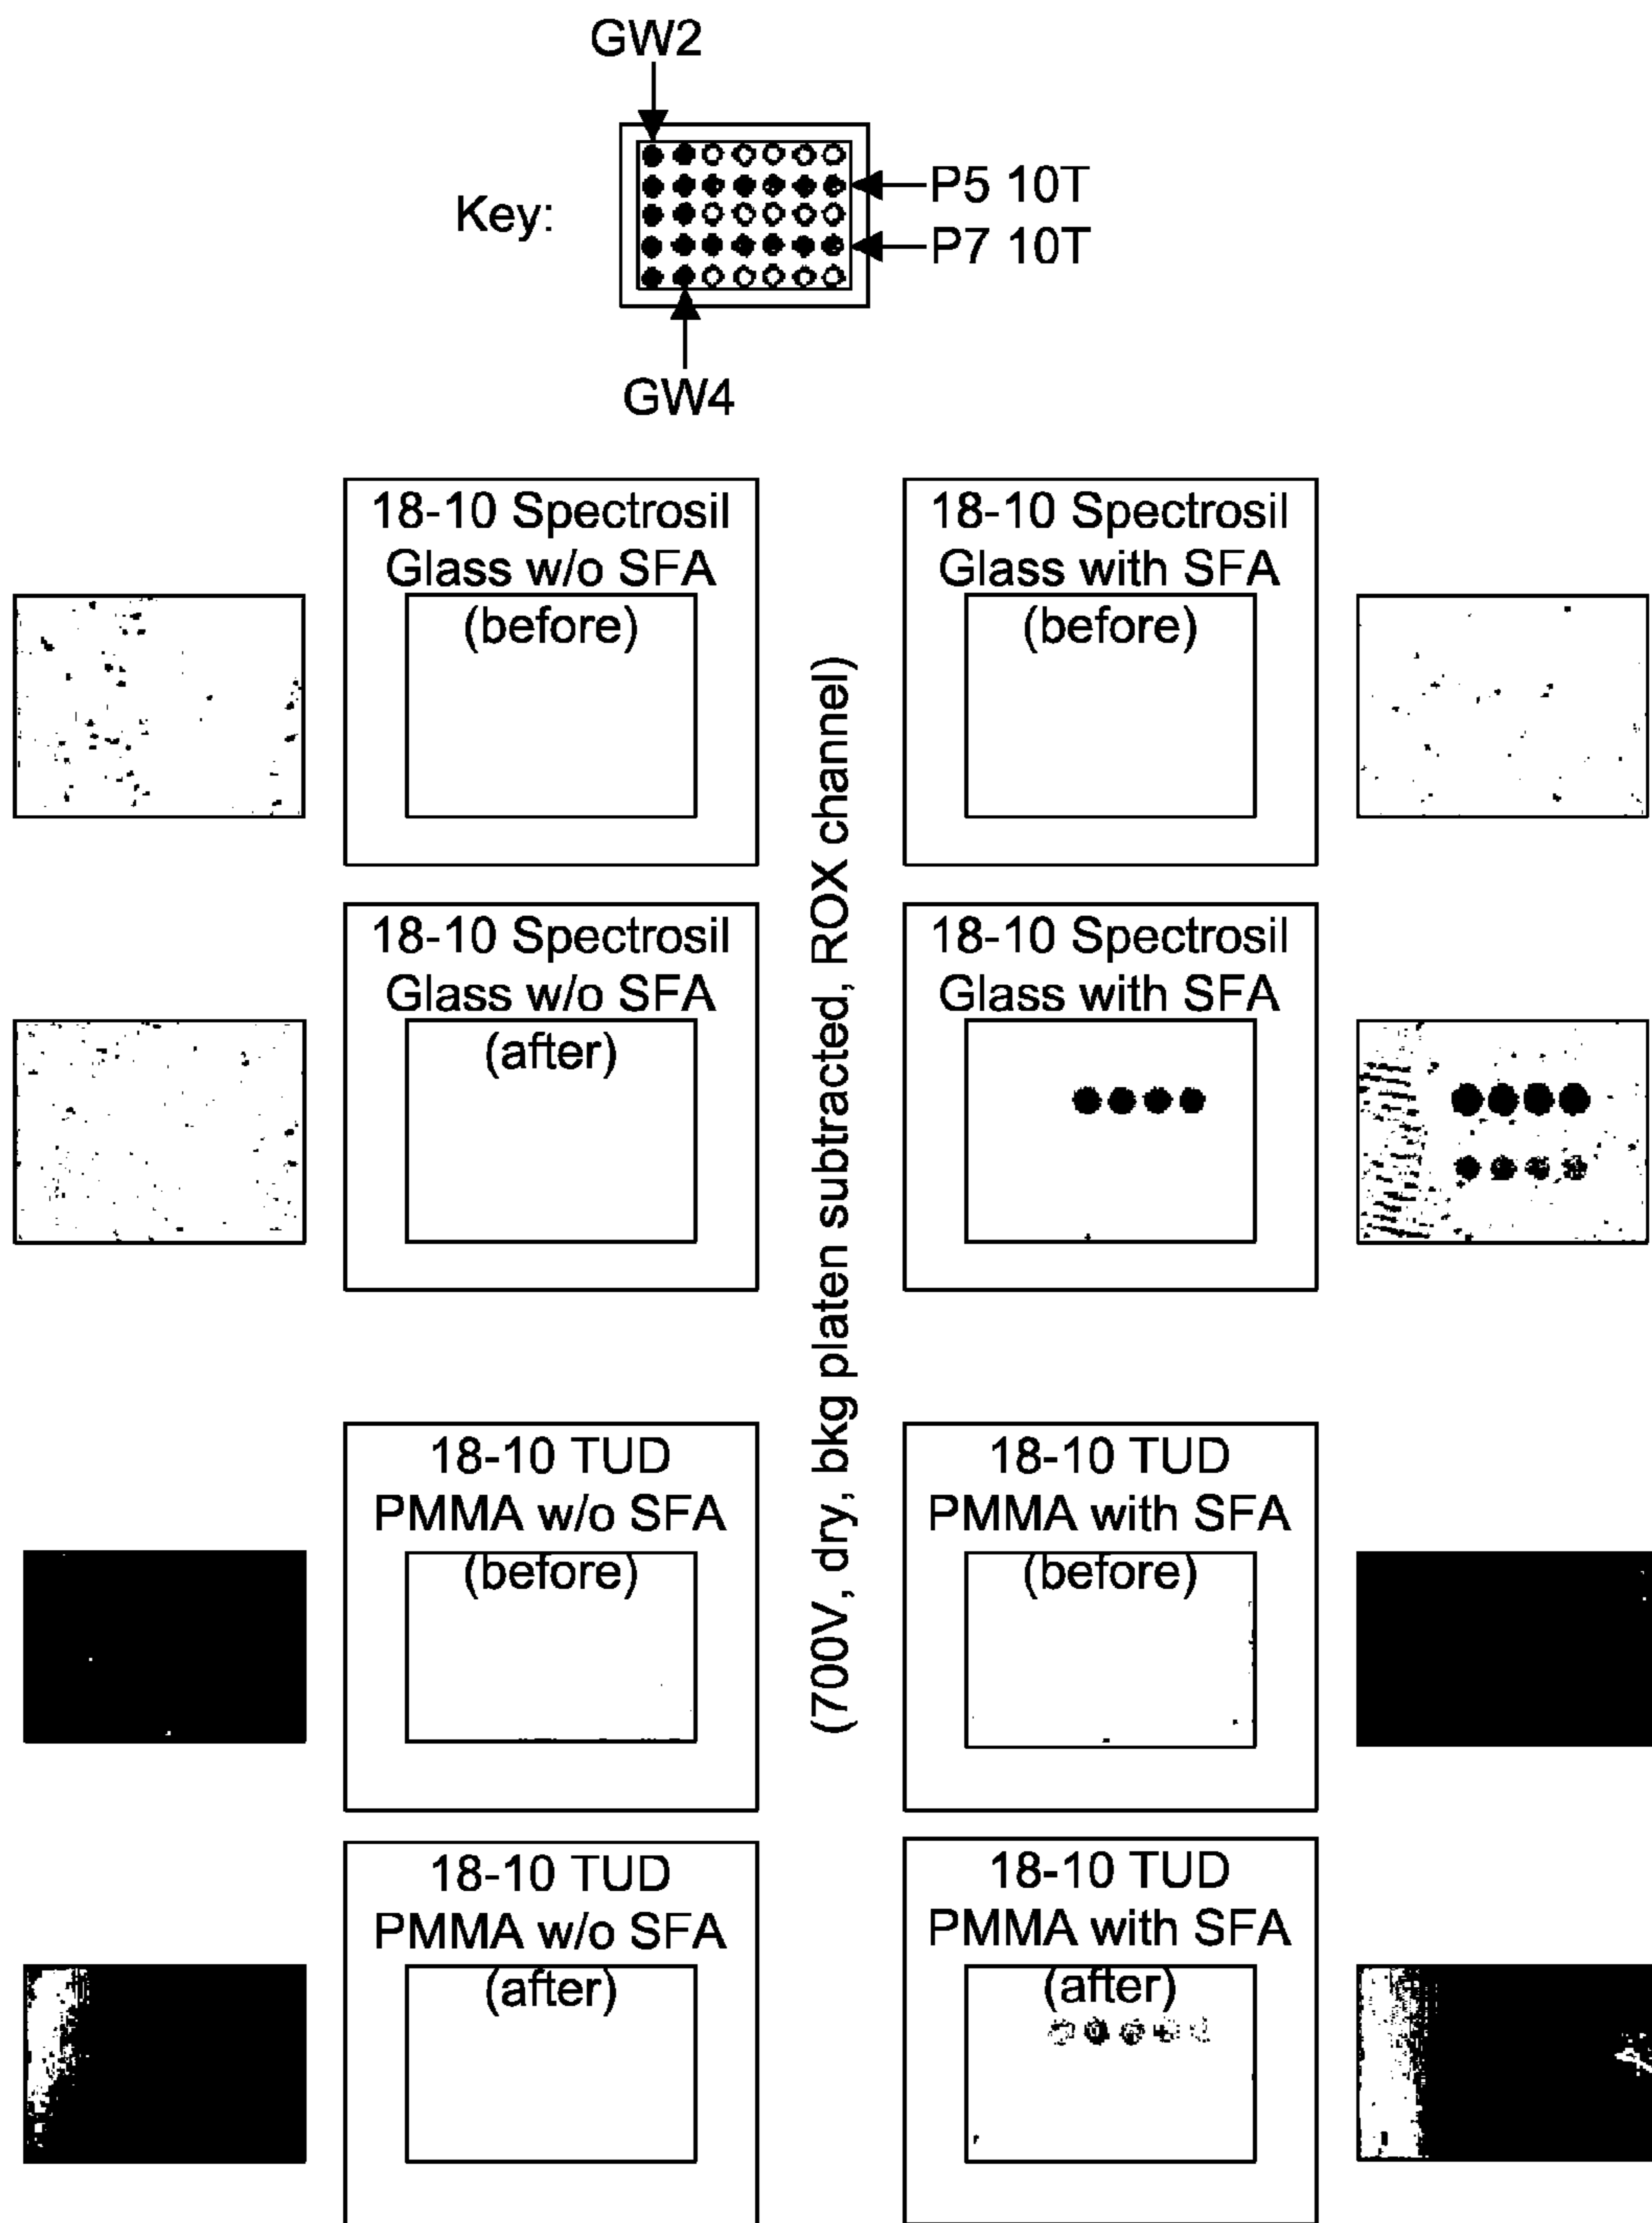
GW2

Key:

P5 10T

P7 10T

GW4

18-10 Spectrosil Glass w/o SFA (before)

18-10 Spectrosil Glass with SFA (before)

18-10 Spectrosil Glass w/o SFA (after)

18-10 Spectrosil Glass with SFA

(700V, dry, bkg platen subtracted, ROX channel)

18-10 TUD PMMA w/o SFA (before)

18-10 TUD PMMA with SFA (before)

18-10 TUD PMMA w/o SFA (after)

18-10 TUD PMMA with SFA (after)